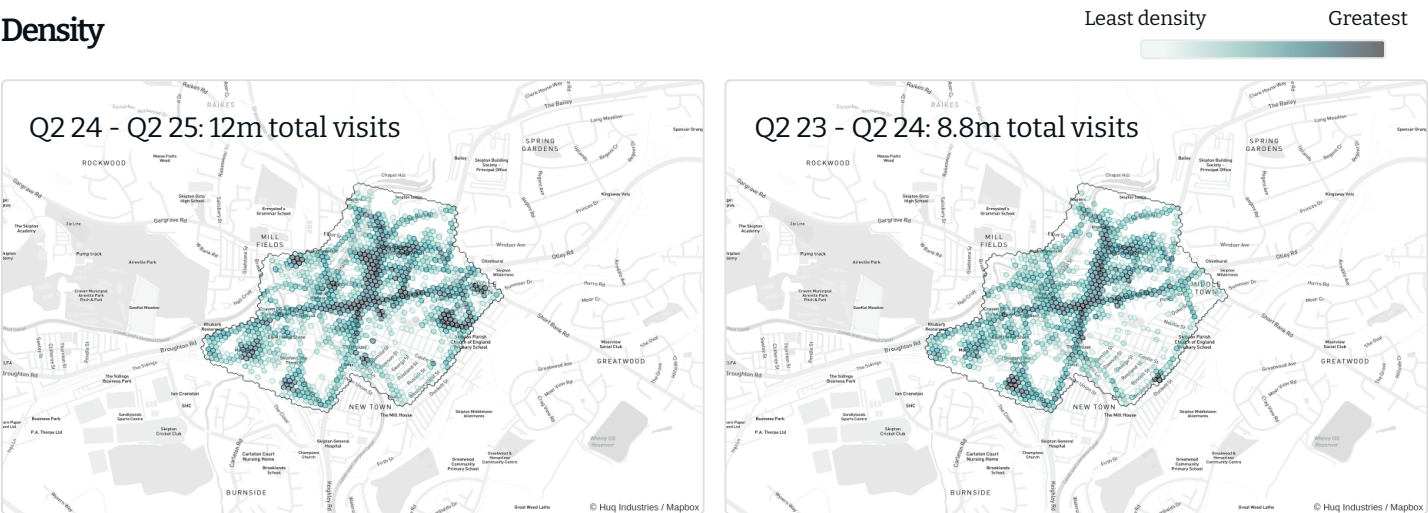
Density

Least density Greatest

Q2 24 - Q2 25: 12m total visits

RAIKES
ROCKWOOD
SPRING GARDENS
MILL FIELDS
NEW TOWN
GREATWOOD
BURNSIDE
Gargrave Rd
Broughton Rd
Otley Rd
Skipton Girls' High School
Ermysted's Grammar School
Skipton Building Society - Principal Office
Pump track
Aireville Park
Craven Municipal Aireville Park Pitch & Putt
The Sidings Business Park
Skipton Cricket Club
Skipton General Hospital
Carleton Court Nursing Home
Skipton Parish Church of England Primary School
Mosaview Social Club
Skipton Middletown Allotments
The Mill House
Greatwood Community Primary School
© Huq Industries / Mapbox

Q2 23 - Q2 24: 8.8m total visits

RAIKES
ROCKWOOD
SPRING GARDENS
MILL FIELDS
MIDDLE TOWN
NEW TOWN
GREATWOOD
BURNSIDE
Gargrave Rd
Broughton Rd
Otley Rd
Skipton Girls' High School
Ermysted's Grammar School
Skipton Building Society - Principal Office
Pump track
Aireville Park
Craven Municipal Aireville Park Pitch & Putt
The Sidings Business Park
Skipton Cricket Club
Skipton General Hospital
Carleton Court Nursing Home
Skipton Parish Church of England Primary School
Mosaview Social Club
Skipton Middletown Allotments
The Mill House
Greatwood Community Primary School
© Huq Industries / Mapbox